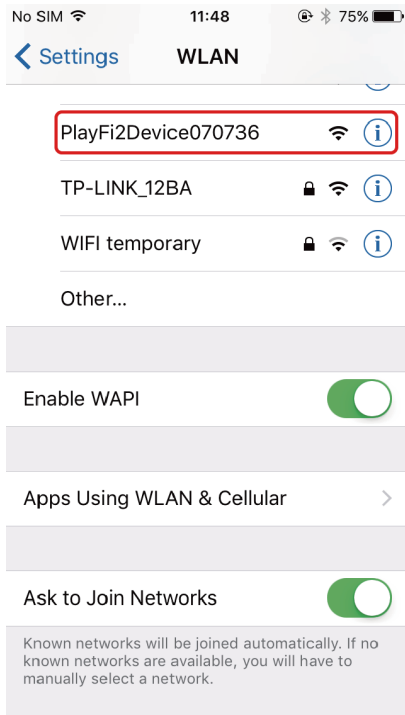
No SIM 11:48 75%

Settings WLAN

PlayFi2Device070736

TP-LINK_12BA

WIFI temporary

Other...

Enable WAPI

Apps Using WLAN & Cellular

Ask to Join Networks

Known networks will be joined automatically. If no known networks are available, you will have to manually select a network.